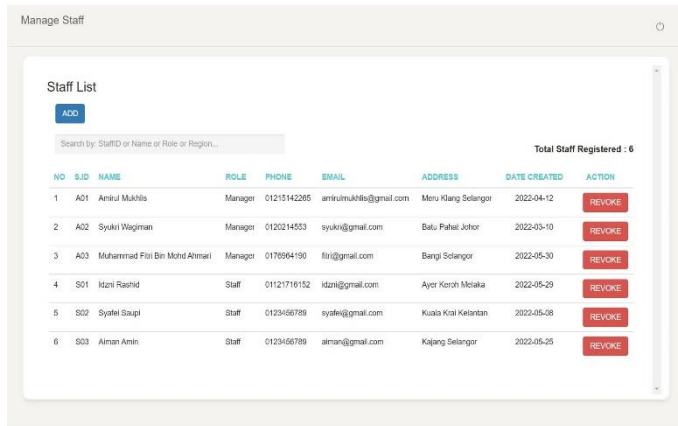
Manage Staff

Staff List

ADD

Search by: StaffID or Name or Role or Region...

Total Staff Registered : 6

| NO | S.ID | NAME | ROLE | PHONE | EMAIL | ADDRESS | DATE CREATED | ACTION |
|---|---|---|---|---|---|---|---|---|
| 1 | A01 | Amirul Mukhlis | Manager | 01215142265 | amirulmukhlis@gmail.com | Meru Klang Selangor | 2022-04-12 | REVOKE |
| 2 | A02 | Syukri Wagiman | Manager | 0120214553 | syukri@gmail.com | Batu Pahat Johor | 2022-03-10 | REVOKE |
| 3 | A03 | Muhammad Fitri Bin Mohd Ahmari | Manager | 0176964190 | fitri@gmail.com | Bangi Selangor | 2022-05-30 | REVOKE |
| 4 | S01 | Idzni Rashid | Staff | 01121716152 | idzni@gmail.com | Ayer Keroh Melaka | 2022-05-29 | REVOKE |
| 5 | S02 | Syafei Saupi | Staff | 0123456789 | syafei@gmail.com | Kuala Krai Kelantan | 2022-05-08 | REVOKE |
| 6 | S03 | Aiman Amin | Staff | 0123456789 | aiman@gmail.com | Kajang Selangor | 2022-05-25 | REVOKE |